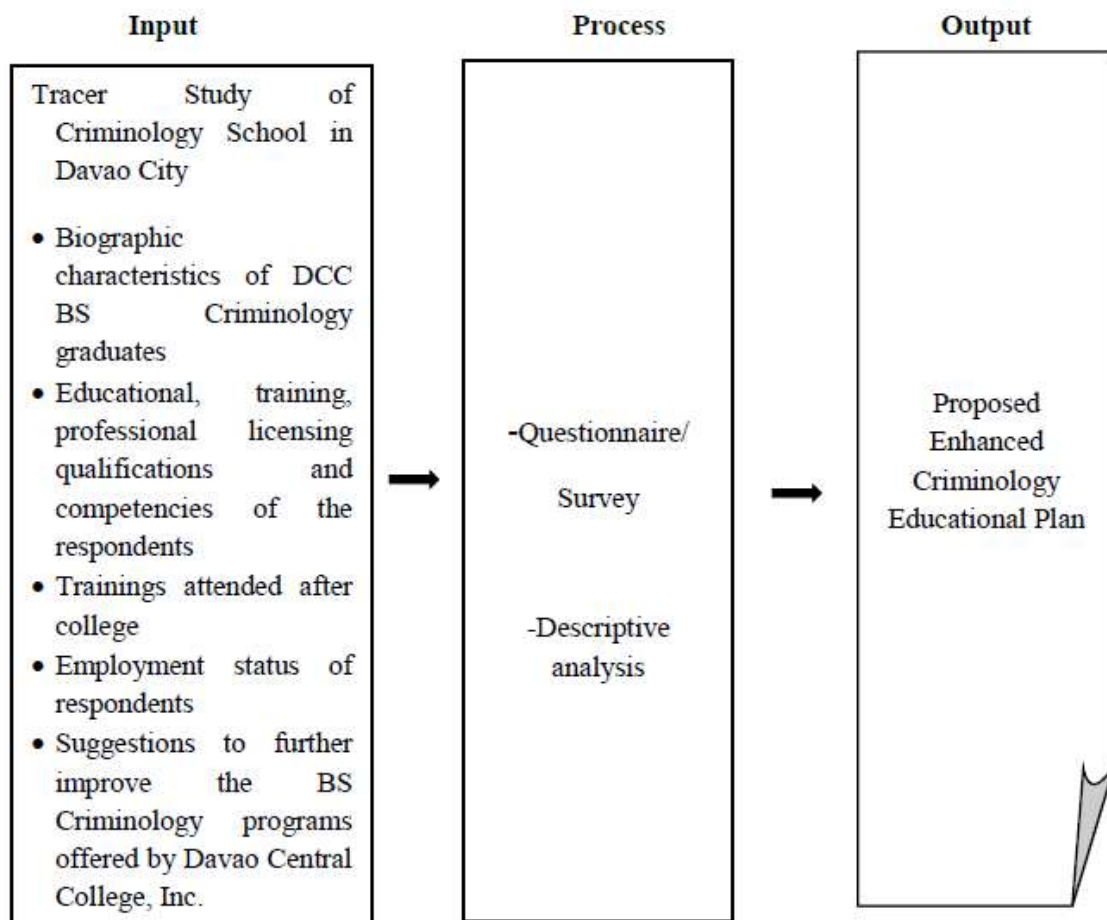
Input

Tracer Study of Criminology School in Davao City

- Biographic characteristics of DCC BS Criminology graduates
- Educational, training, professional licensing qualifications and competencies of the respondents
- Trainings attended after college
- Employment status of respondents
- Suggestions to further improve the BS Criminology programs offered by Davao Central College, Inc.

Process

-Questionnaire/

Survey

-Descriptive analysis

Output

Proposed Enhanced Criminology Educational Plan